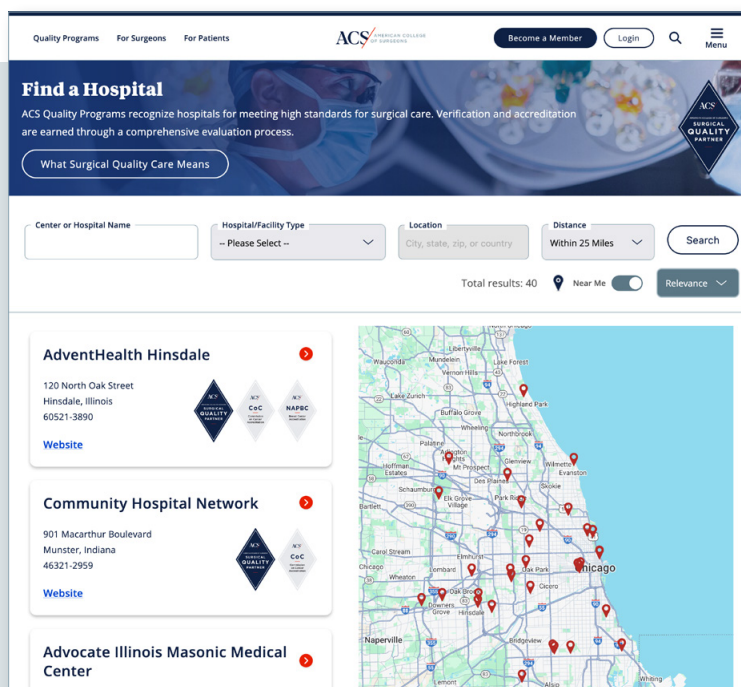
Quality Programs For Surgeons For Patients

ACS AMERICAN COLLEGE OF SURGEONS

Become a Member Login Menu

Find a Hospital

ACS Quality Programs recognize hospitals for meeting high standards for surgical care. Verification and accreditation are earned through a comprehensive evaluation process.

What Surgical Quality Care Means

ACS SURGICAL QUALITY PARTNER

Center or Hospital Name

Hospital/Facility Type
-- Please Select --

Location
City, state, zip, or country

Distance
Within 25 Miles

Search

Total results: 40 Near Me Relevance

AdventHealth Hinsdale

120 North Oak Street
Hinsdale, Illinois
60521-3890

Website

ACS SURGICAL QUALITY PARTNER
ACS CoC
ACS NAPBC

Community Hospital Network

901 Macarthur Boulevard
Munster, Indiana
46321-2959

Website

ACS SURGICAL QUALITY PARTNER
ACS CoC

Advocate Illinois Masonic Medical Center

Libertyville
Mundelein
Lake Forest
Vernon Hills
Lake Zurich
Highland Park
Buffalo Grove
Wheeling
Northbrook
Palatine
Arlington Heights
Mt Prospect
Glenview
Wilmette
Evanston
Hoffman Estates
Des Plaines
Skokie
Schaumburg
Elk Grove Village
Park Ridge
Bartlett
Carol Stream
Elmhurst
Oak Park
Chicago
Lombard
Wheaton
Cicero
Downers Grove
Oak Brook
Hinsdale
Naperville
Bridgeview
Lemont
Alsip
Whiting